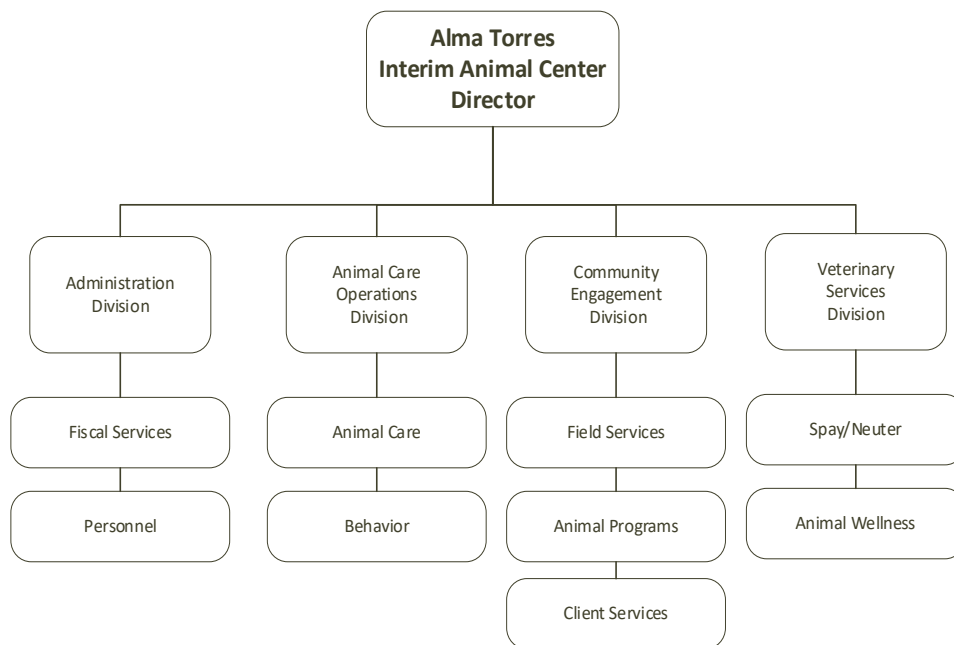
Alma Torres
Interim Animal Center Director

Administration Division

Fiscal Services

Personnel

Animal Care Operations Division

Animal Care

Behavior

Community Engagement Division

Field Services

Animal Programs

Client Services

Veterinary Services Division

Spay/Neuter

Animal Wellness